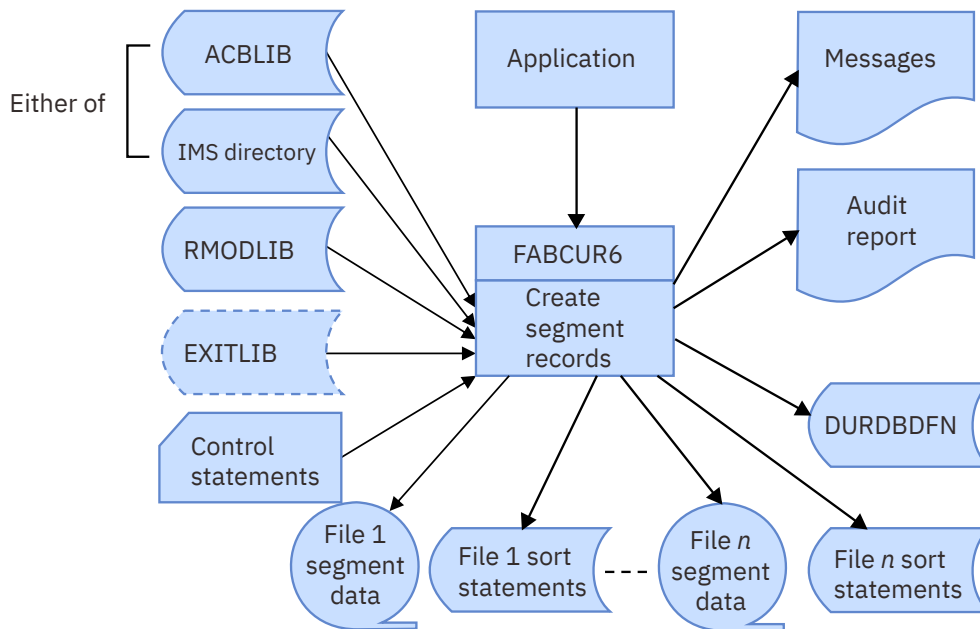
Either of

ACBLIB

IMS directory

RMODLIB

EXITLIB

Control statements

Application

FABCUR6

Create segment records

Messages

Audit report

DURDBDFN

File 1 segment data

File 1 sort statements

File *n* segment data

File *n* sort statements